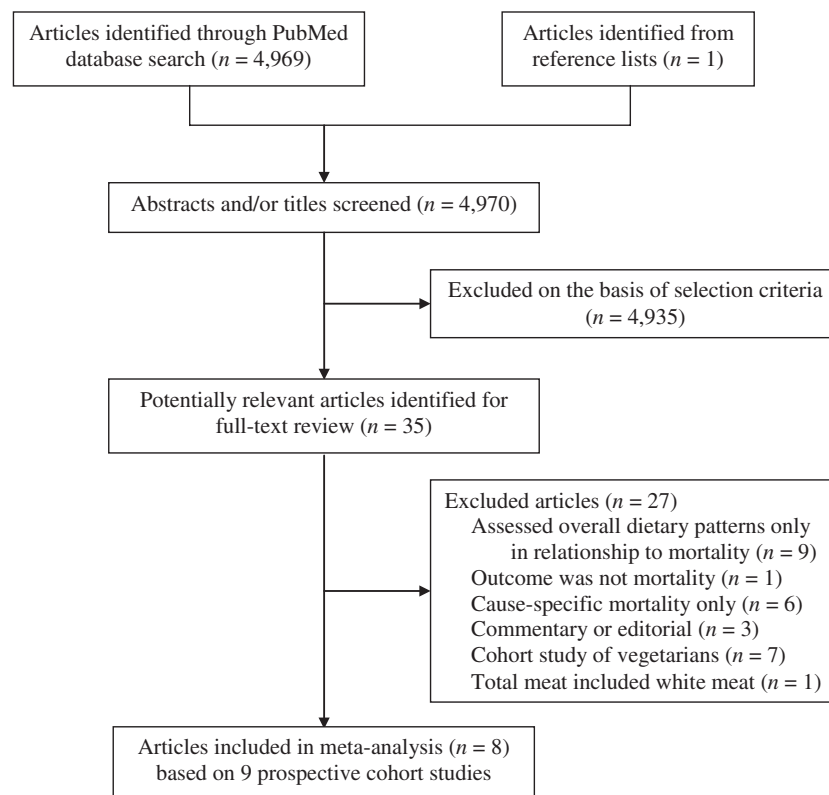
Articles identified through PubMed database search ($n$ = 4,969)

Articles identified from reference lists ($n$ = 1)

Abstracts and/or titles screened ($n$ = 4,970)

Excluded on the basis of selection criteria ($n$ = 4,935)

Potentially relevant articles identified for full-text review ($n$ = 35)

Excluded articles ($n$ = 27)
Assessed overall dietary patterns only in relationship to mortality ($n$ = 9)
Outcome was not mortality ($n$ = 1)
Cause-specific mortality only ($n$ = 6)
Commentary or editorial ($n$ = 3)
Cohort study of vegetarians ($n$ = 7)
Total meat included white meat ($n$ = 1)

Articles included in meta-analysis ($n$ = 8) based on 9 prospective cohort studies